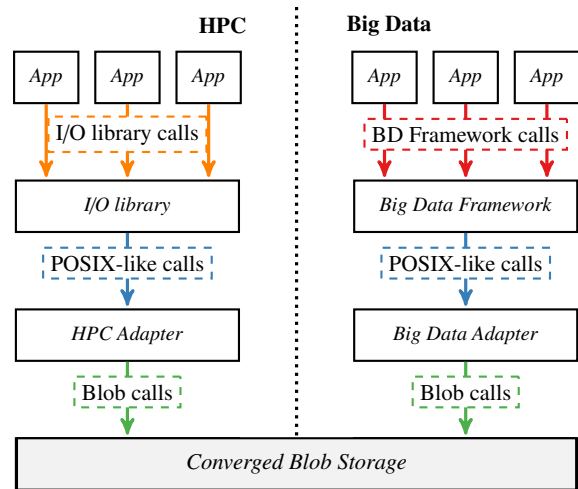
HPC

App App App

I/O library calls

I/O library

POSIX-like calls

HPC Adapter

Blob calls

Big Data

App App App

BD Framework calls

Big Data Framework

POSIX-like calls

Big Data Adapter

Blob calls

Converged Blob Storage